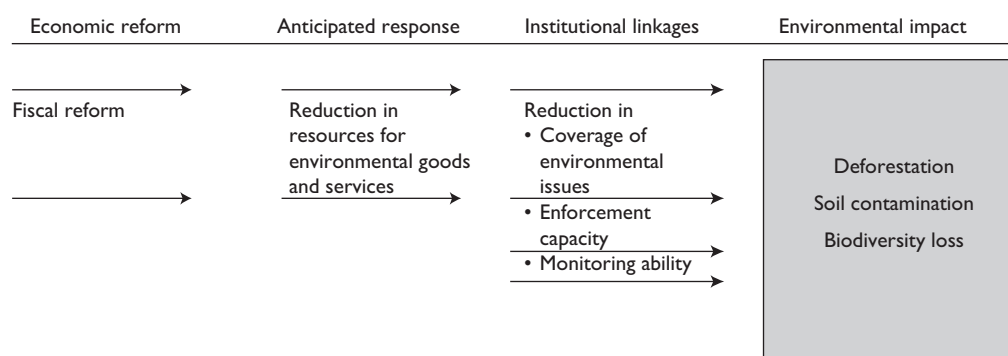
Economic reform

Anticipated response

Institutional linkages

Environmental impact

Fiscal reform

Reduction in resources for environmental goods and services

Reduction in
• Coverage of environmental issues
• Enforcement capacity
• Monitoring ability

Deforestation

Soil contamination

Biodiversity loss